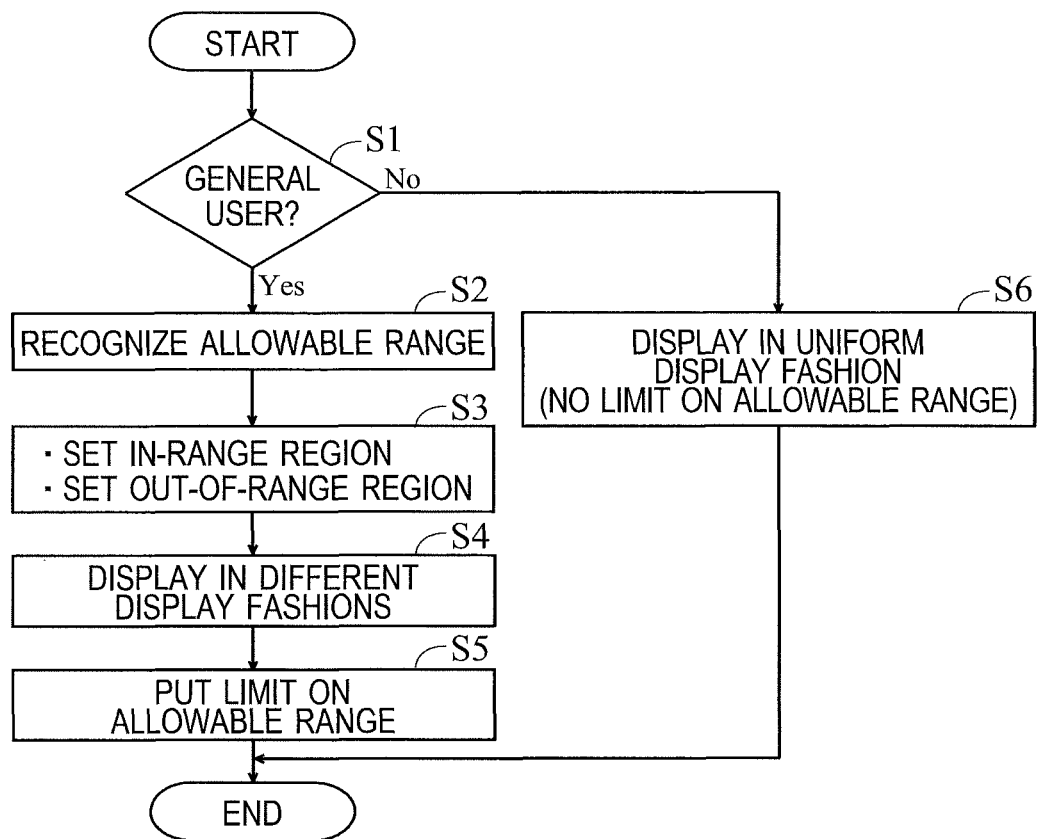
START

S1

GENERAL USER?

No

Yes

S2

RECOGNIZE ALLOWABLE RANGE

S3

・SET IN-RANGE REGION
・SET OUT-OF-RANGE REGION

S4

DISPLAY IN DIFFERENT DISPLAY FASHIONS

S5

PUT LIMIT ON ALLOWABLE RANGE

S6

DISPLAY IN UNIFORM DISPLAY FASHION (NO LIMIT ON ALLOWABLE RANGE)

END